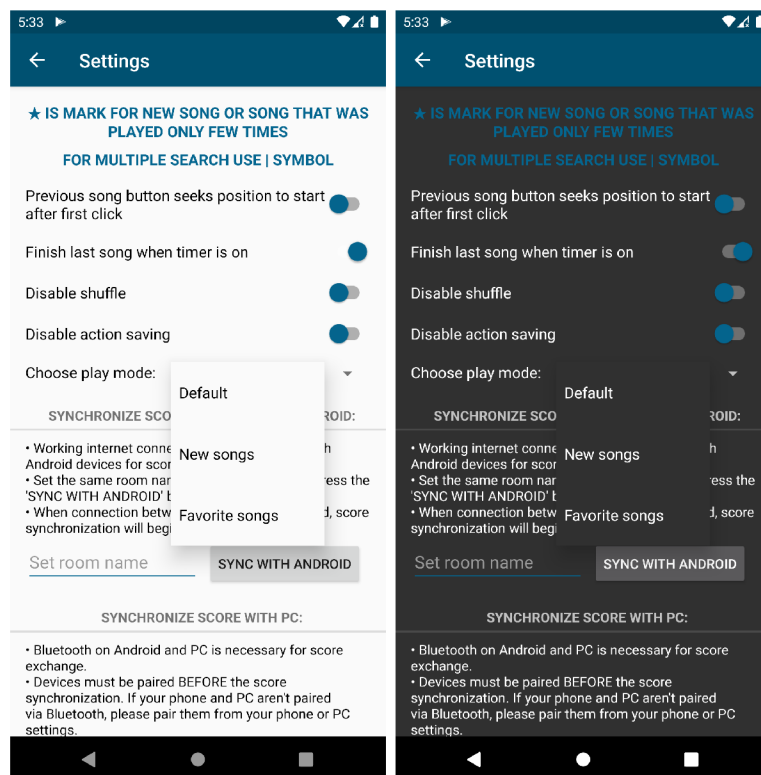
5:33

Settings

★ IS MARK FOR NEW SONG OR SONG THAT WAS PLAYED ONLY FEW TIMES

FOR MULTIPLE SEARCH USE | SYMBOL

Previous song button seeks position to start after first click

Finish last song when timer is on

Disable shuffle

Disable action saving

Choose play mode:

Default

New songs

Favorite songs

SYNCHRONIZE SCO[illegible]ANDROID:

• Working internet conne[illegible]h Android devices for scor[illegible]
• Set the same room nan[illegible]ress the 'SYNC WITH ANDROID' b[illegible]
• When connection betw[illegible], score synchronization will begi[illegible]

Set room name

SYNC WITH ANDROID

SYNCHRONIZE SCORE WITH PC:

• Bluetooth on Android and PC is necessary for score exchange.
• Devices must be paired BEFORE the score synchronization. If your phone and PC aren't paired via Bluetooth, please pair them from your phone or PC settings.

5:33

Settings

★ IS MARK FOR NEW SONG OR SONG THAT WAS PLAYED ONLY FEW TIMES

FOR MULTIPLE SEARCH USE | SYMBOL

Previous song button seeks position to start after first click

Finish last song when timer is on

Disable shuffle

Disable action saving

Choose play mode:

Default

New songs

Favorite songs

SYNCHRONIZE SCO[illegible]ROID:

• Working internet conne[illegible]h Android devices for scor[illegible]
• Set the same room nan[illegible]ress the 'SYNC WITH ANDROID' b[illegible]
• When connection betw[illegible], score synchronization will begi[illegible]

Set room name

SYNC WITH ANDROID

SYNCHRONIZE SCORE WITH PC:

• Bluetooth on Android and PC is necessary for score exchange.
• Devices must be paired BEFORE the score synchronization. If your phone and PC aren't paired via Bluetooth, please pair them from your phone or PC settings.